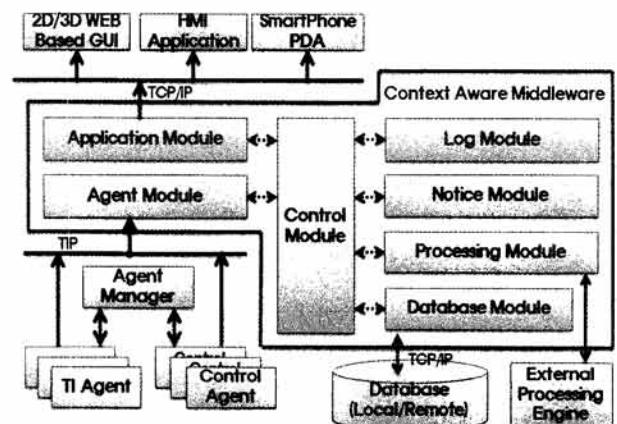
2D/3D WEB Based GUI

HMI Application

SmartPhone PDA

TCP/IP

Context Aware Middleware

Application Module

Agent Module

Control Module

Log Module

Notice Module

Processing Module

Database Module

TIP

Agent Manager

TI Agent

Control Agent

TCP/IP

Database (Local/Remote)

External Processing Engine